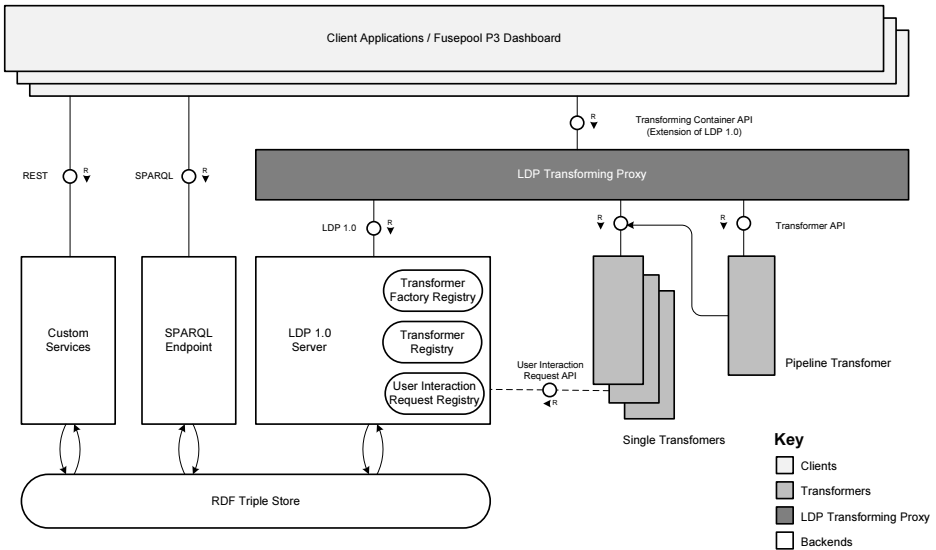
Client Applications / Fusepool P3 Dashboard

R

Transforming Container API (Extension of LDP 1.0)

REST

R

SPARQL

R

LDP Transforming Proxy

LDP 1.0

R

R

R

Transformer API

Custom Services

SPARQL Endpoint

LDP 1.0 Server

Transformer Factory Registry

Transformer Registry

User Interaction Request Registry

User Interaction Request API

R

Pipeline Transfomer

Single Transfomers

RDF Triple Store

Key

Clients

Transformers

LDP Transforming Proxy

Backends